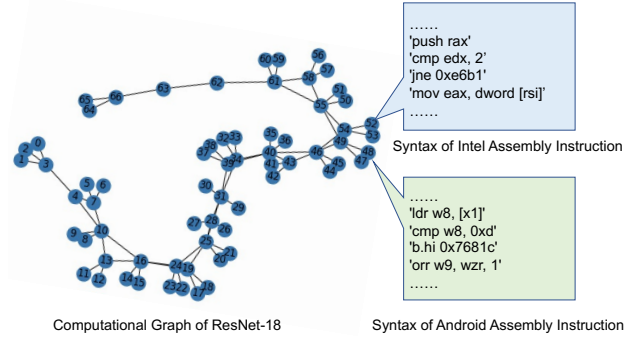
......
'push rax'
'cmp edx, 2'
'jne 0xe6b1'
'mov eax, dword [rsi]'
......

Syntax of Intel Assembly Instruction

......
'ldr w8, [x1]'
'cmp w8, 0xd'
'b.hi 0x7681c'
'orr w9, wzr, 1'
......

0 1 2 3 4 5 6 7 8 9 10 11 12 13 14 15 16 17 18 19 20 21 22 23 24 25 26 27 28 29 30 31 32 33 34 35 36 37 38 39 40 41 42 43 44 45 46 47 48 49 50 51 52 53 54 55 56 57 58 59 60 61 62 63 64 65 66

Computational Graph of ResNet-18

Syntax of Android Assembly Instruction